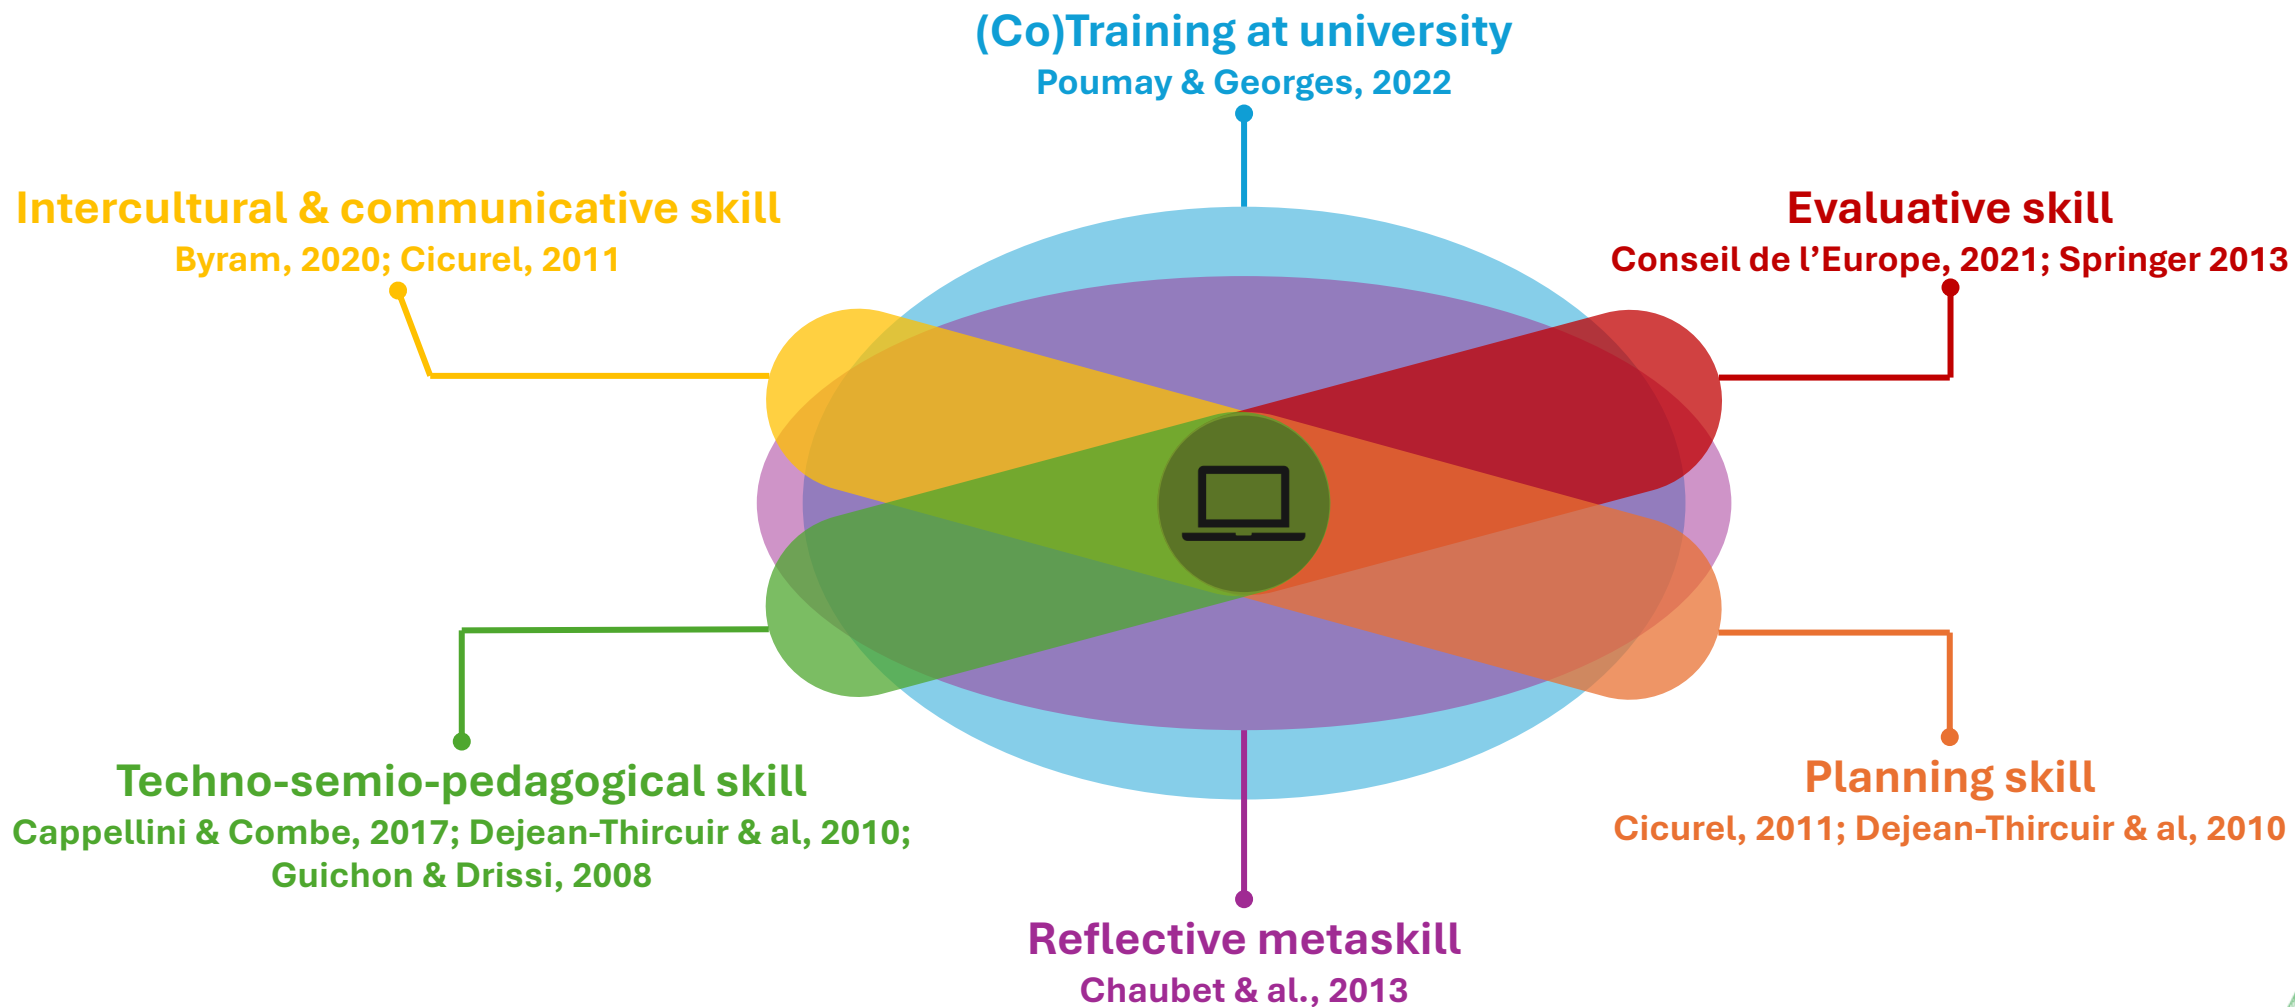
(Co)Training at university
Poumay & Georges, 2022

Intercultural & communicative skill
Byram, 2020; Cicurel, 2011

Evaluative skill
Conseil de l'Europe, 2021; Springer 2013

Techno-semio-pedagogical skill
Cappellini & Combe, 2017; Dejean-Thircuir & al, 2010; Guichon & Drissi, 2008

Planning skill
Cicurel, 2011; Dejean-Thircuir & al, 2010

Reflective metaskill
Chaubet & al., 2013